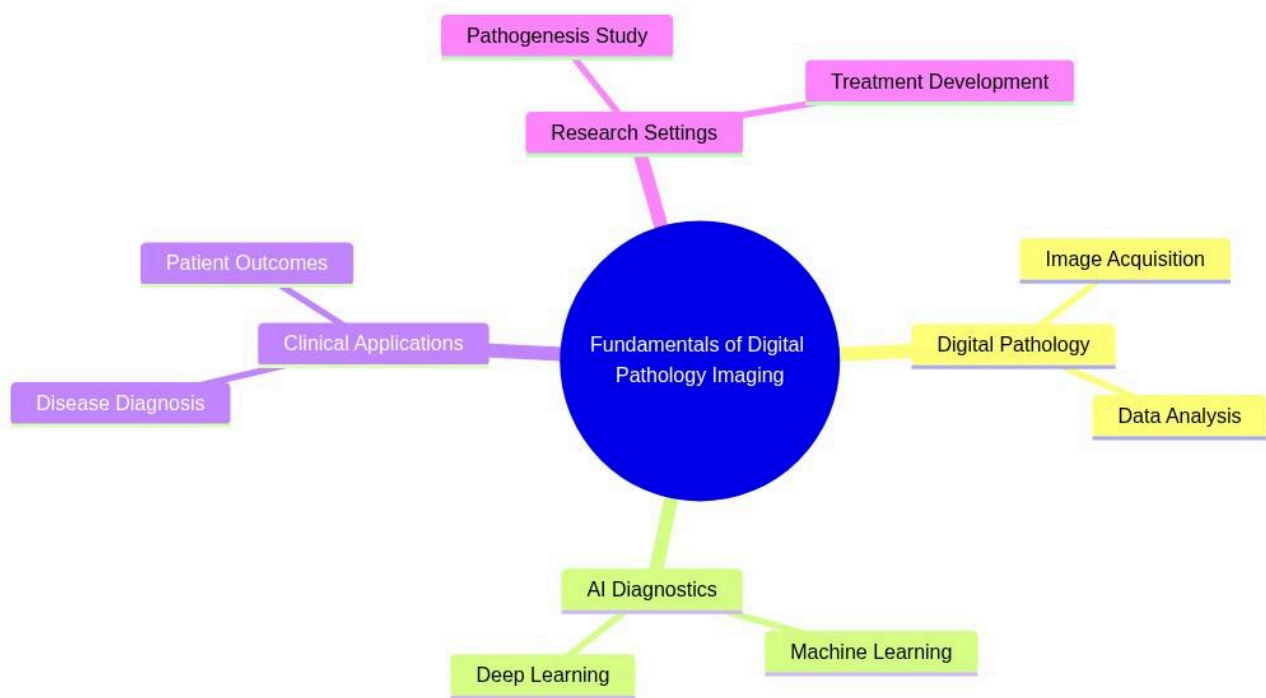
Pathogenesis Study

Treatment Development

Research Settings

Patient Outcomes

Clinical Applications

Disease Diagnosis

Fundamentals of Digital Pathology Imaging

Image Acquisition

Digital Pathology

Data Analysis

AI Diagnostics

Deep Learning

Machine Learning